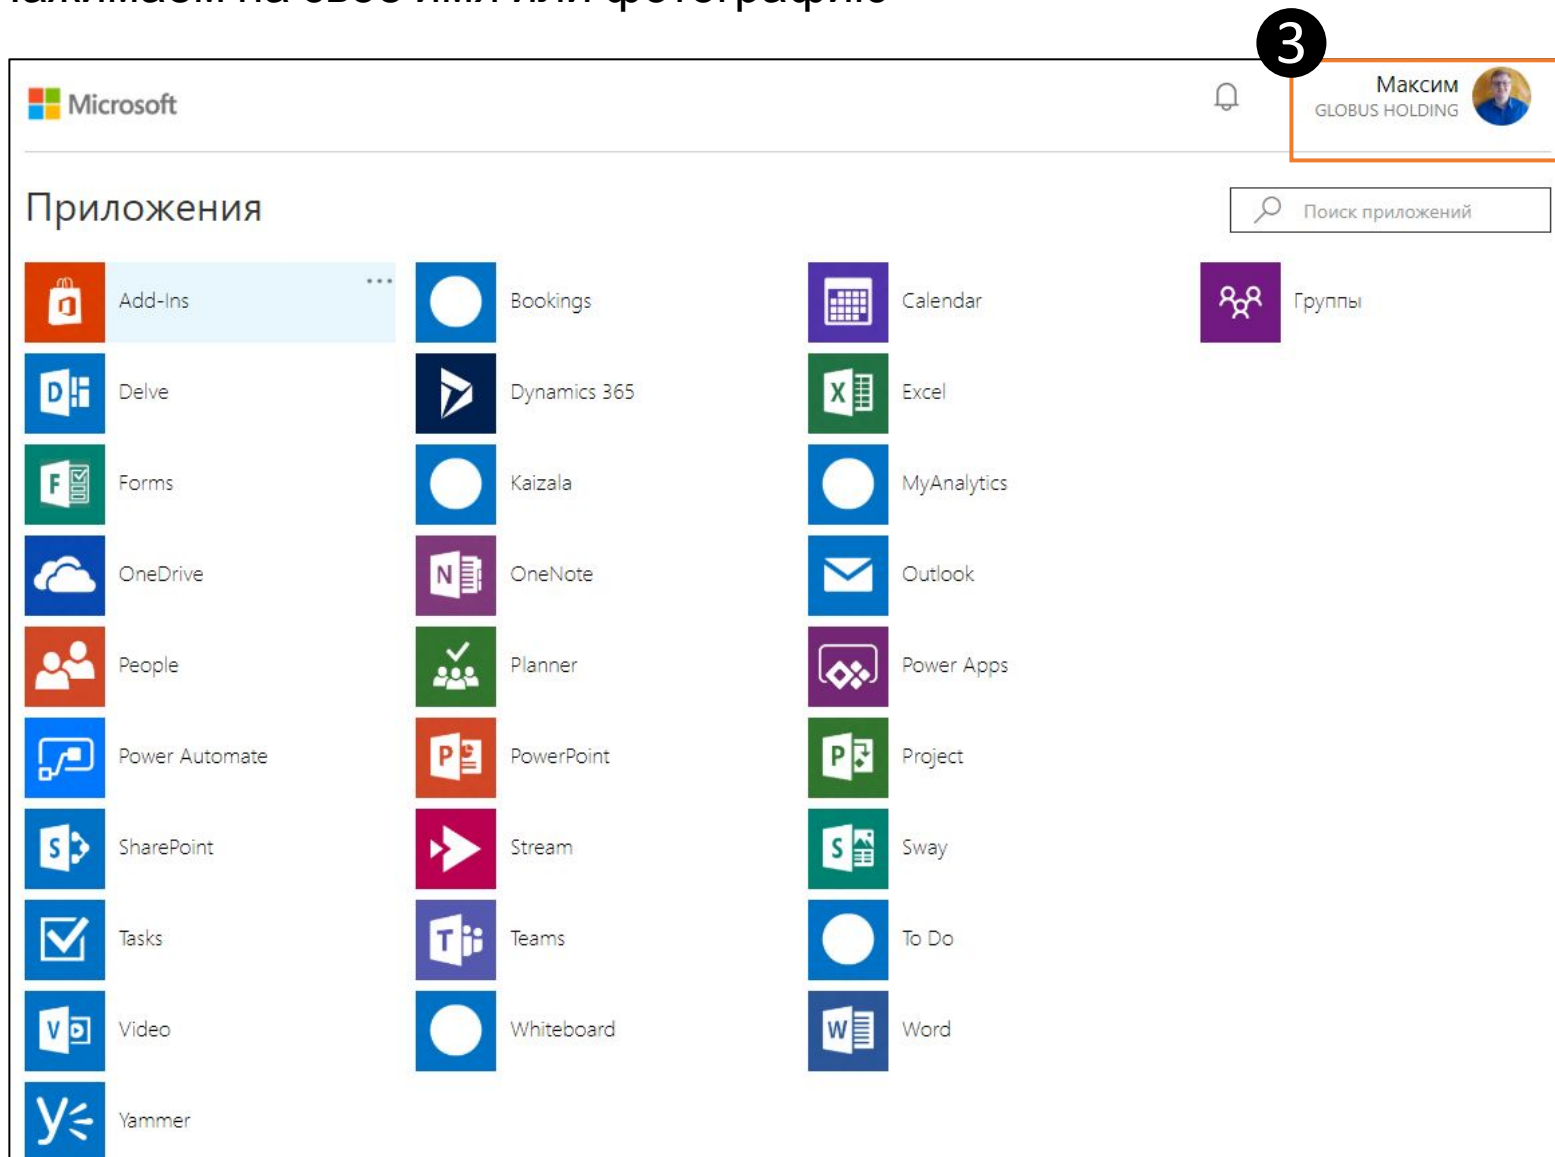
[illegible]

Microsoft

3

Максим
GLOBUS HOLDING

Приложения

Поиск приложений

Add-Ins

Bookings

Calendar

Группы

Delve

Dynamics 365

Excel

Forms

Kaizala

MyAnalytics

OneDrive

OneNote

Outlook

People

Planner

Power Apps

Power Automate

PowerPoint

Project

SharePoint

Stream

Sway

Tasks

Teams

To Do

Video

Whiteboard

Word

Yammer